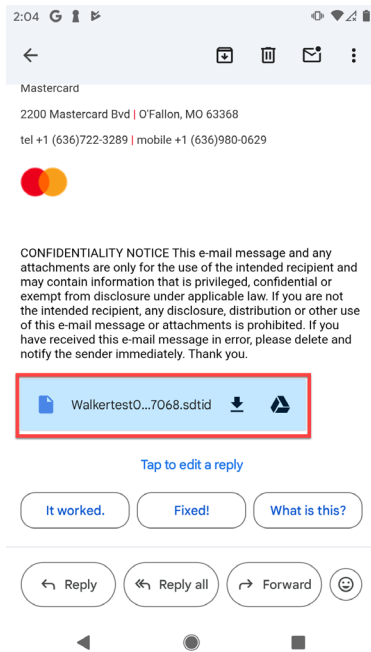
2:04

Mastercard

2200 Mastercard Bvd | O'Fallon, MO 63368

tel +1 (636)722-3289 | mobile +1 (636)980-0629

CONFIDENTIALITY NOTICE This e-mail message and any attachments are only for the use of the intended recipient and may contain information that is privileged, confidential or exempt from disclosure under applicable law. If you are not the intended recipient, any disclosure, distribution or other use of this e-mail message or attachments is prohibited. If you have received this e-mail message in error, please delete and notify the sender immediately. Thank you.

Walkertest0...7068.sdtid

Tap to edit a reply

It worked.

Fixed!

What is this?

Reply

Reply all

Forward